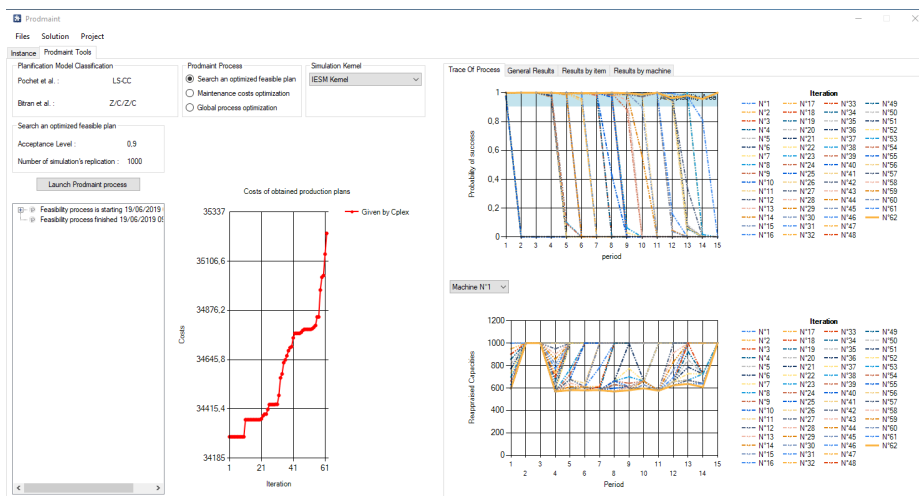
Prodmaint

Files Solution Project

Instance Prodmaint Tools

Planification Model Classification

Pochet et al. : LS-CC

Bitran et al. : Z/C/Z/C

Prodmaint Process

Search an optimized feasible plan

Maintenance costs optimization

Global process optimization

Simulation Kernel

IESM Kernel

Search an optimized feasible plan

Acceptance Level : 0.9

Number of simulation's replication : 1000

Launch Prodmaint process

Feasibility process is starting 19/06/2019

Feasibility process finished 19/06/2019 0

Costs of obtained production plans

Given by Cplex

35337

35106,6

34876,2

34645,8

34415,4

34185

Costs

1 21 41 61

Iteration

Trace Of Process General Results Results by item Results by machine

Probability of success

1 0.8 0.6 0.4 0.2 0

1 2 3 4 5 6 7 8 9 10 11 12 13 14 15

period

Iteration

N°1 N°2 N°3 N°4 N°5 N°6 N°7 N°8 N°9 N°10 N°11 N°12 N°13 N°14 N°15 N°16

N°17 N°18 N°19 N°20 N°21 N°22 N°23 N°24 N°25 N°26 N°27 N°28 N°29 N°30 N°31 N°32

N°33 N°34 N°35 N°36 N°37 N°38 N°39 N°40 N°41 N°42 N°43 N°44 N°45 N°46 N°47 N°48

N°49 N°50 N°51 N°52 N°53 N°54 N°55 N°56 N°57 N°58 N°59 N°60 N°61 N°62

Machine N°1

Reoptimized Capacities

1200 1000 800 600 400 200 0

1 3 5 7 9 11 13 15

Period

Iteration

N°1 N°2 N°3 N°4 N°5 N°6 N°7 N°8 N°9 N°10 N°11 N°12 N°13 N°14 N°15 N°16

N°17 N°18 N°19 N°20 N°21 N°22 N°23 N°24 N°25 N°26 N°27 N°28 N°29 N°30 N°31 N°32

N°33 N°34 N°35 N°36 N°37 N°38 N°39 N°40 N°41 N°42 N°43 N°44 N°45 N°46 N°47 N°48

N°49 N°50 N°51 N°52 N°53 N°54 N°55 N°56 N°57 N°58 N°59 N°60 N°61 N°62